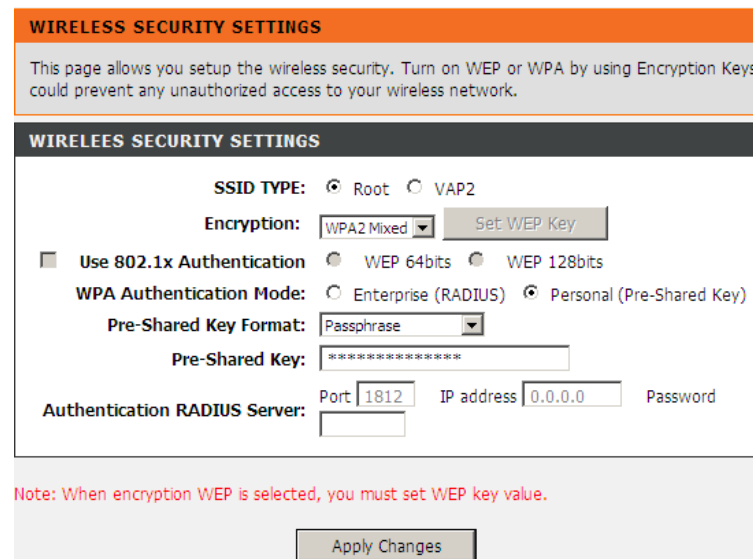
WIRELESS SECURITY SETTINGS

This page allows you setup the wireless security. Turn on WEP or WPA by using Encryption Keys could prevent any unauthorized access to your wireless network.

WIRELEES SECURITY SETTINGS

SSID TYPE: Root VAP2

Encryption: WPA2 Mixed Set WEP Key

Use 802.1x Authentication WEP 64bits WEP 128bits

WPA Authentication Mode: Enterprise (RADIUS) Personal (Pre-Shared Key)

Pre-Shared Key Format: Passphrase

Pre-Shared Key: ***************

Authentication RADIUS Server: Port 1812 IP address 0.0.0.0 Password

Note: When encryption WEP is selected, you must set WEP key value.

Apply Changes